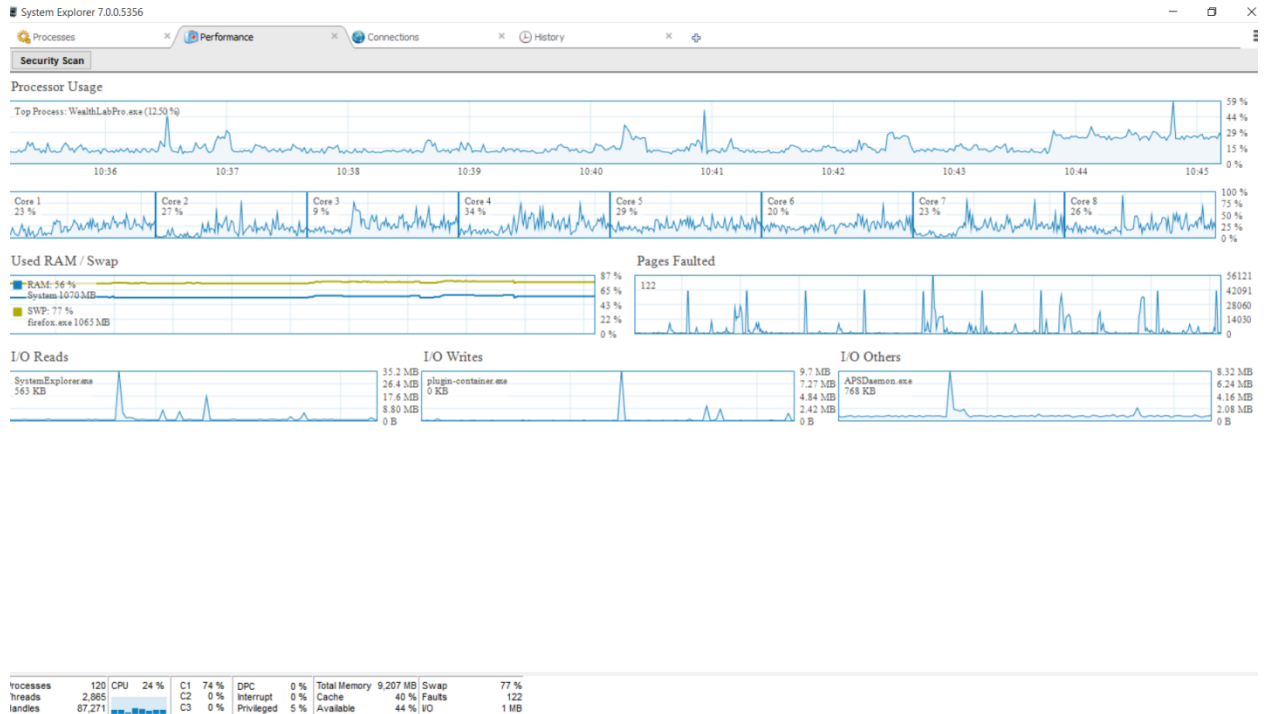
System Explorer 7.0.0.5356

Processes × Performance × Connections × History ×

Security Scan

Processor Usage

Top Process: WealthLabPro.exe (12.50 %)

59 %
44 %
29 %
15 %
0 %

10:36 10:37 10:38 10:39 10:40 10:41 10:42 10:43 10:44 10:45

Core 1 23 %
Core 2 27 %
Core 3 9 %
Core 4 34 %
Core 5 29 %
Core 6 20 %
Core 7 23 %
Core 8 26 %

100 %
75 %
50 %
25 %
0 %

Used RAM / Swap

RAM: 56 %
System 1070 MB
SWP: 77 %
firefox.exe 1065 MB

87 %
65 %
43 %
22 %
0 %

Pages Faulted

122

56121
42091
28060
14030
0

I/O Reads

SystemExplorer.exe
563 KB

35.2 MB
26.4 MB
17.6 MB
8.80 MB
0 B

I/O Writes

plugin-container.exe
0 KB

9.7 MB
7.27 MB
4.84 MB
2.42 MB
0 B

I/O Others

APSDaemon.exe
768 KB

8.32 MB
6.24 MB
4.16 MB
2.08 MB
0 B

| Processes | 120 | CPU | 24 % | C1 | 74 % | DPC | 0 % | Total Memory | 9,207 MB | Swap | 77 % |
|---|---|---|---|---|---|---|---|---|---|---|---|
| Threads | 2,865 | | | C2 | 0 % | Interrupt | 0 % | Cache | 40 % | Faults | 122 |
| Handles | 87,271 | | | C3 | 0 % | Privileged | 5 % | Available | 44 % | I/O | 1 MB |